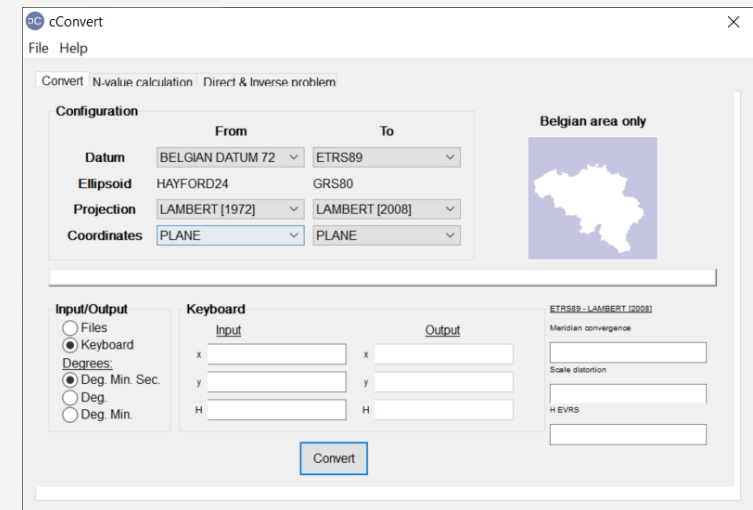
cConvert
File Help

Convert N-value calculation Direct & Inverse problem

Configuration

| | From | To |
|---|---|---|
| Datum | BELGIAN DATUM 72 | ETRS89 |
| Ellipsoid | HAYFORD24 | GRS80 |
| Projection | LAMBERT [1972] | LAMBERT [2008] |
| Coordinates | PLANE | PLANE |

Belgian area only

Input/Output
Files
Keyboard
Degrees:
Deg. Min. Sec.
Deg.
Deg. Min.

Keyboard
Input
Output
x
y
H
x
y
H

ETRS89 - LAMBERT [2008]
Meridian convergence
Scale distortion
H EVRS

Convert